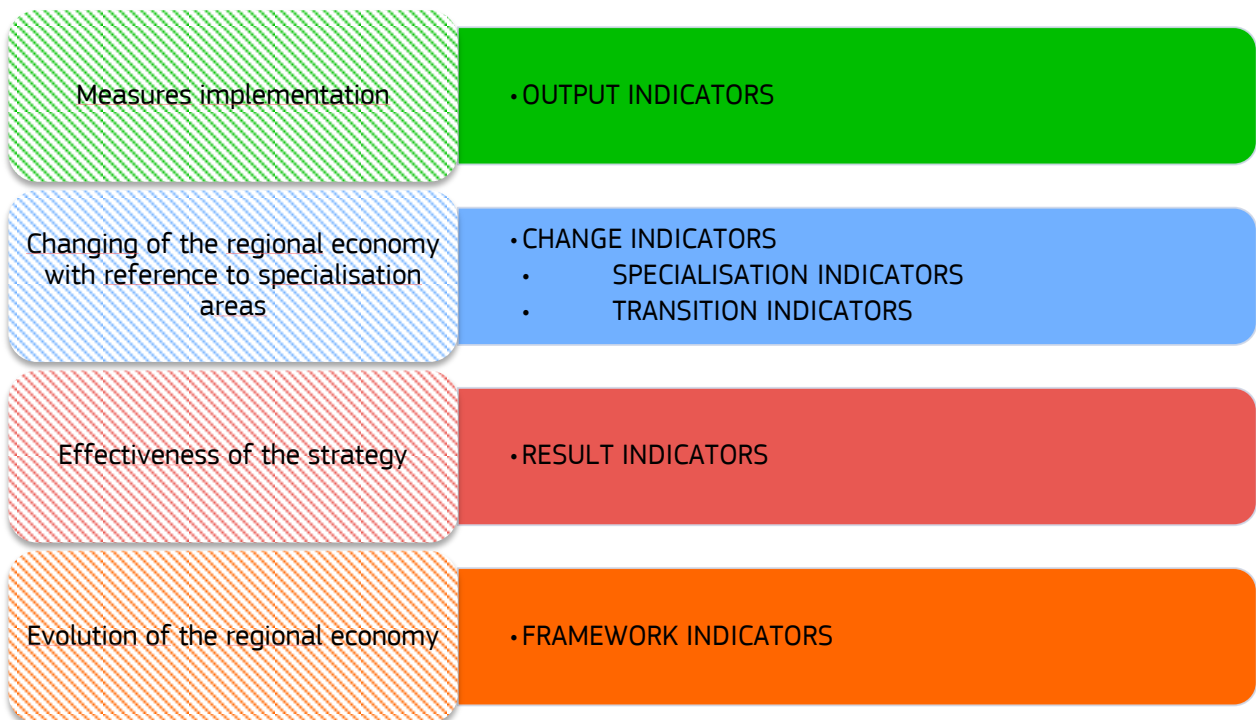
Measures implementation

• OUTPUT INDICATORS

Changing of the regional economy with reference to specialisation areas

• CHANGE INDICATORS
• SPECIALISATION INDICATORS
• TRANSITION INDICATORS

Effectiveness of the strategy

• RESULT INDICATORS

Evolution of the regional economy

• FRAMEWORK INDICATORS